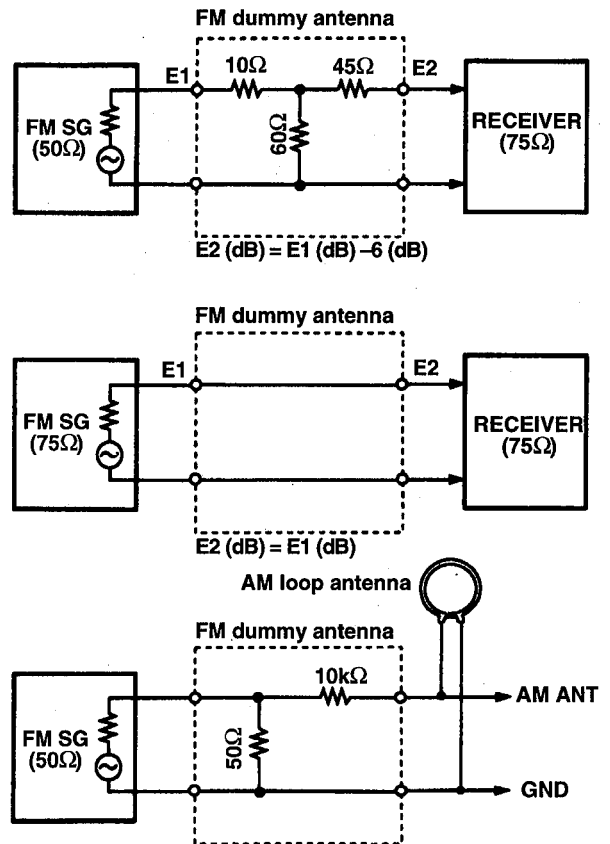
FM dummy antenna

E1
$10\Omega$
$45\Omega$
E2

FM SG ($50\Omega$)

$60\Omega$

RECEIVER ($75\Omega$)

E2 (dB) = E1 (dB) –6 (dB)

FM dummy antenna

E1
E2

FM SG ($75\Omega$)

RECEIVER ($75\Omega$)

E2 (dB) = E1 (dB)

AM loop antenna

FM dummy antenna

$10k\Omega$

FM SG ($50\Omega$)

$50\Omega$

AM ANT

GND